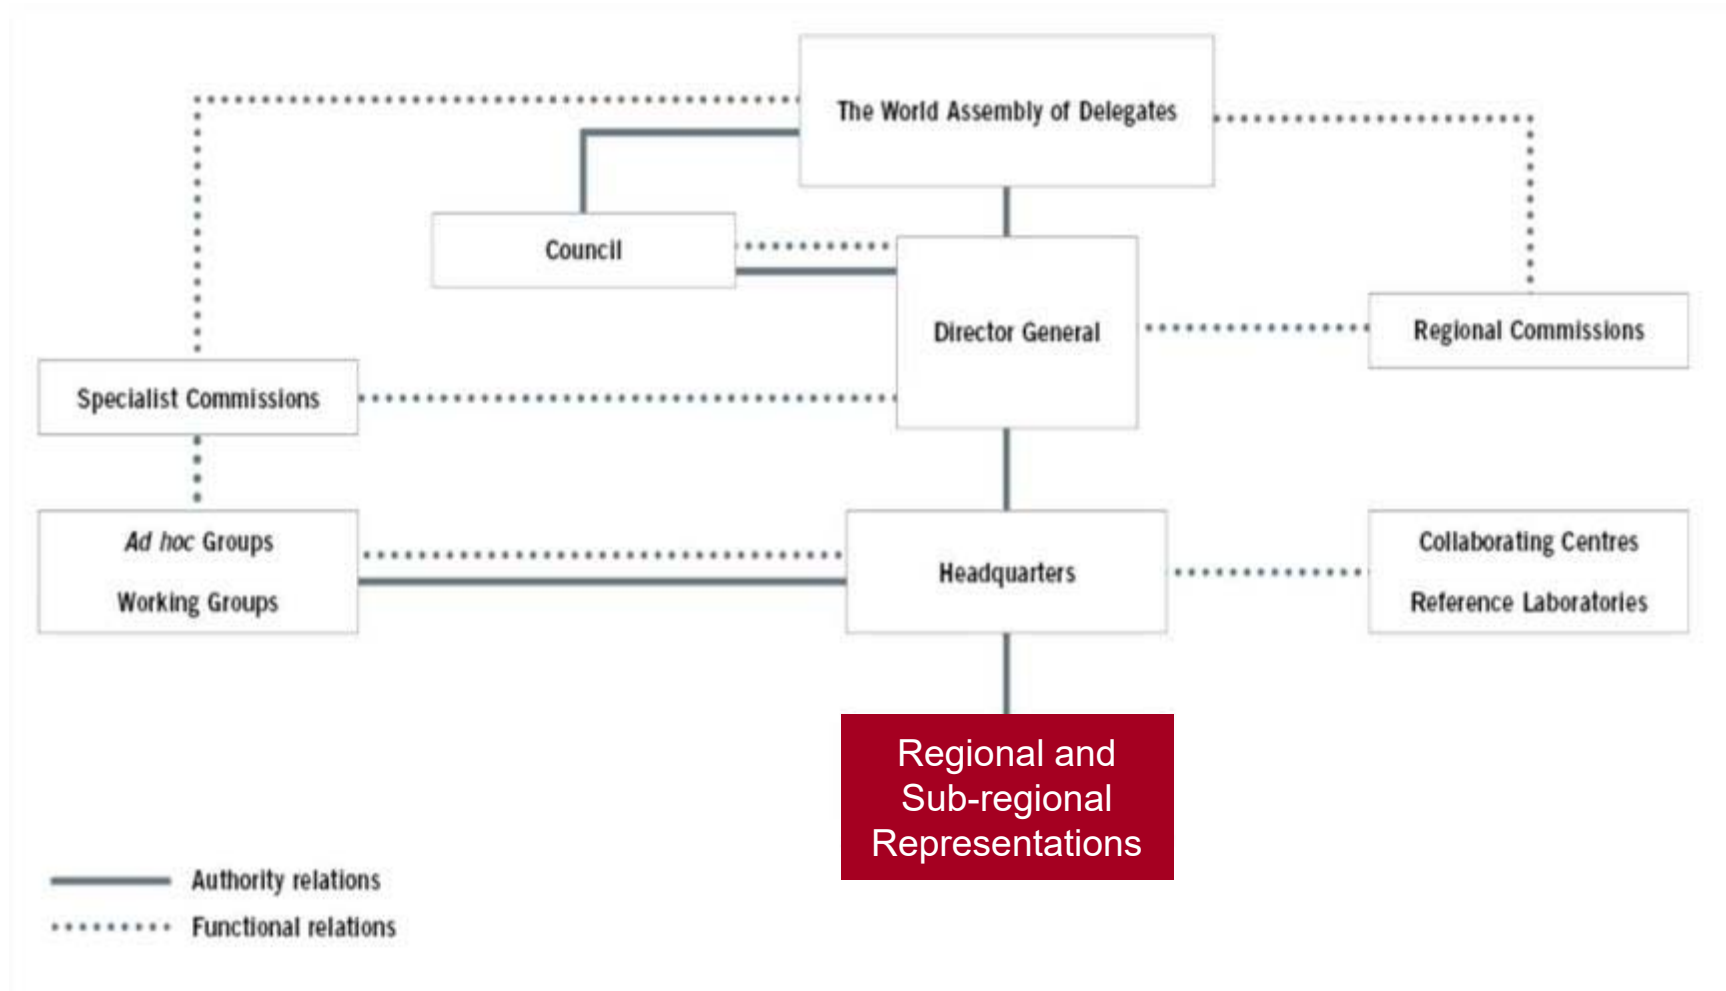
The World Assembly of Delegates

Council

Director General

Regional Commissions

Specialist Commissions

Ad hoc Groups

Working Groups

Headquarters

Collaborating Centres

Reference Laboratories

Regional and Sub-regional Representations

Authority relations

Functional relations